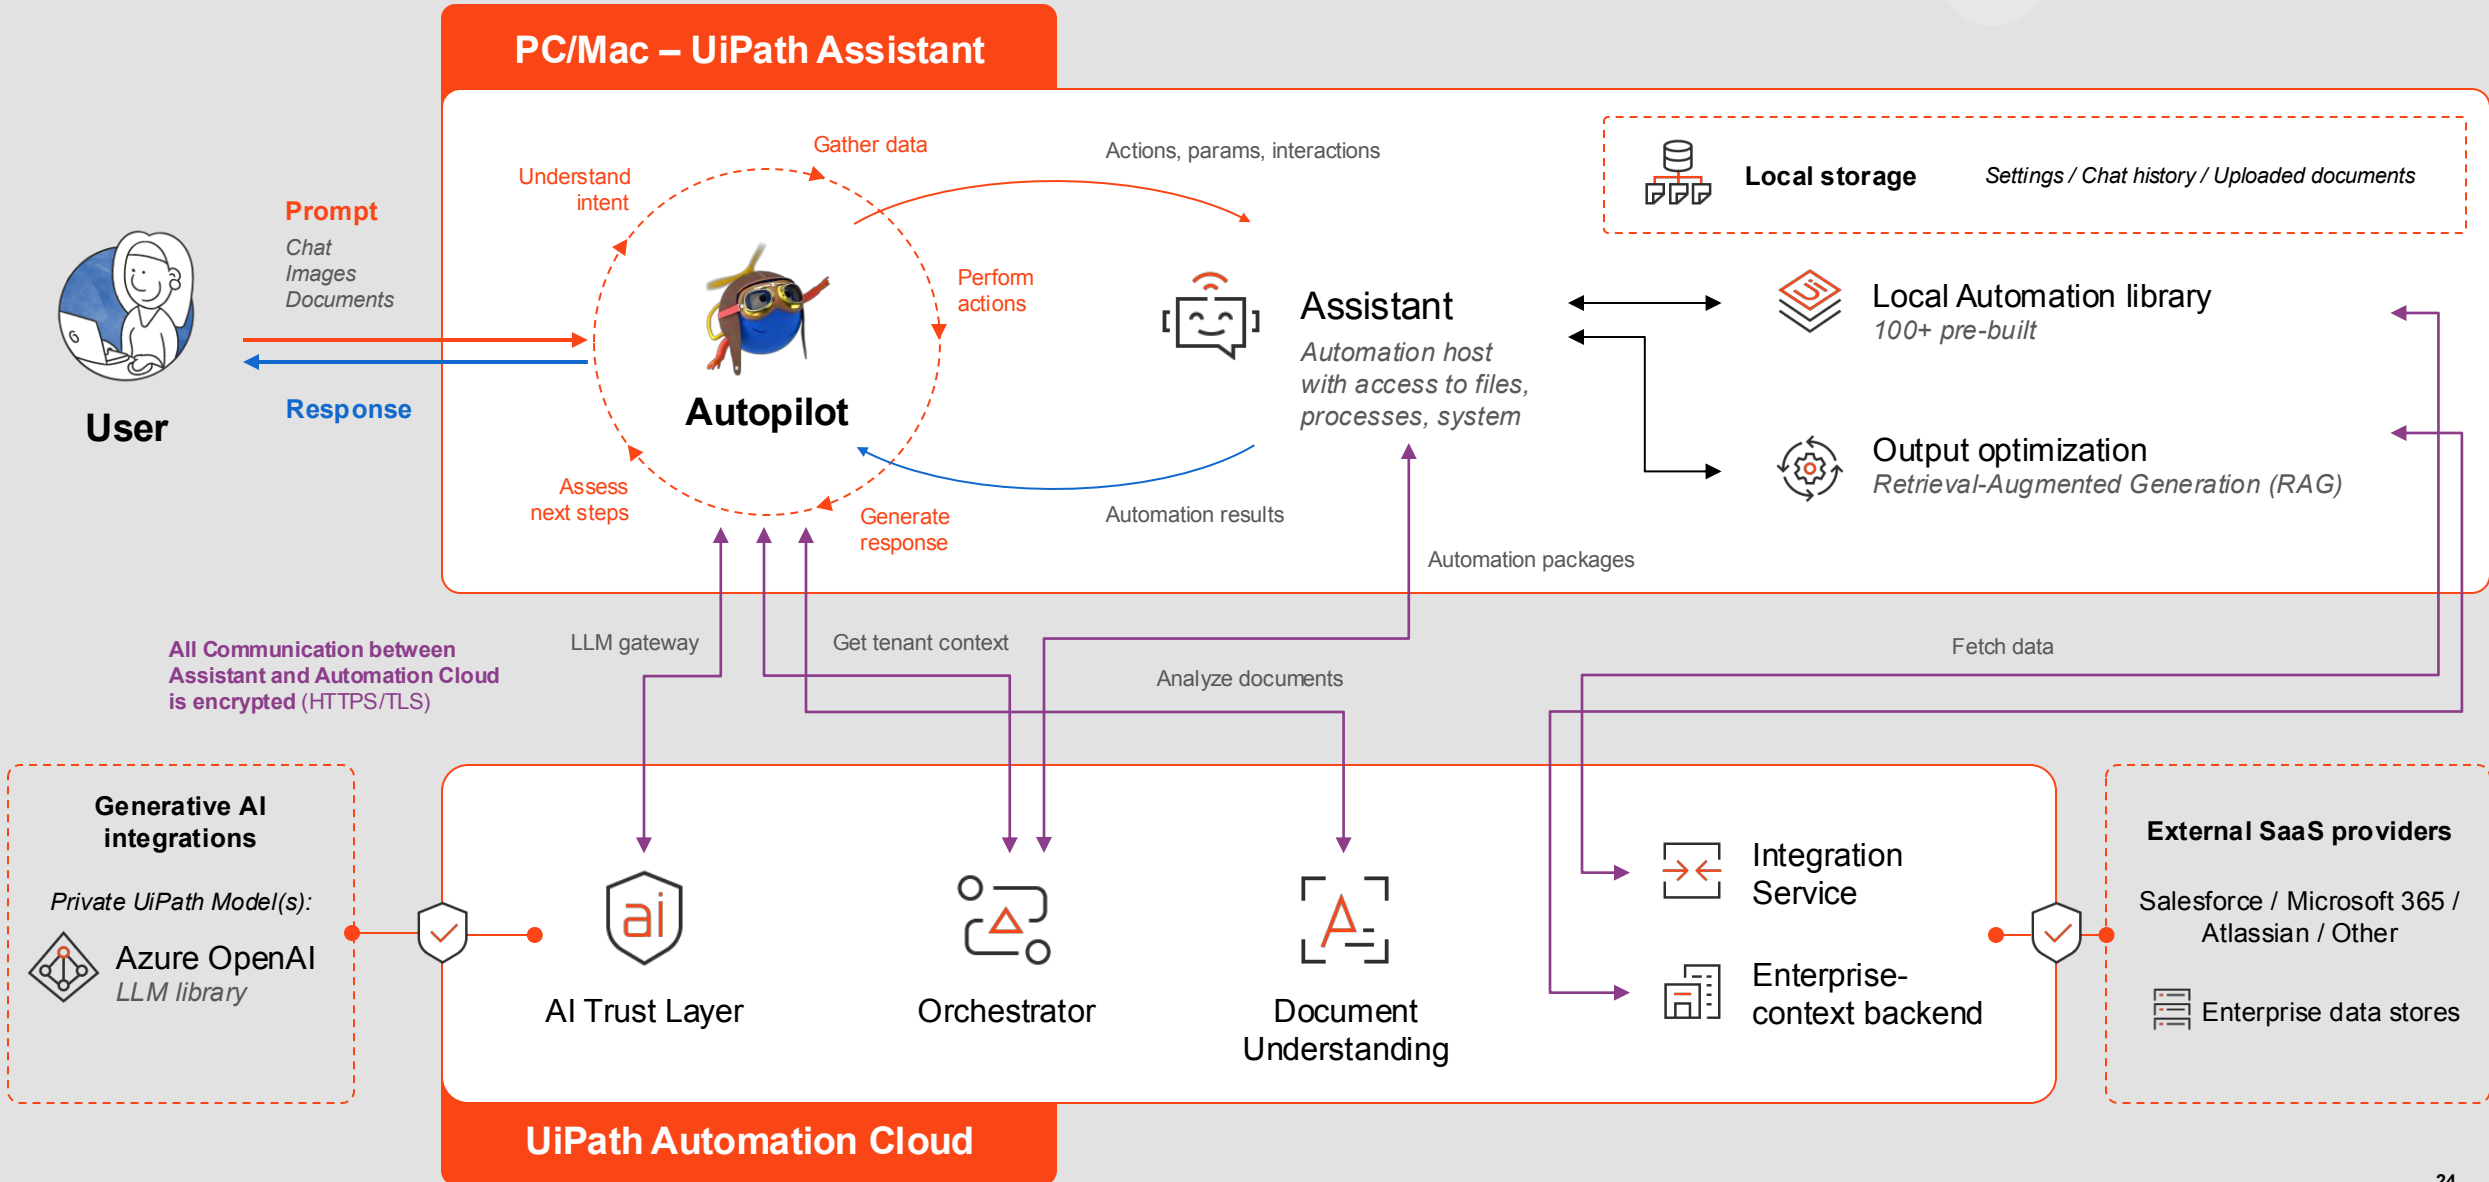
PC/Mac – UiPath Assistant

User

Prompt
Chat
Images
Documents

Response

Understand intent

Gather data

Perform actions

Generate response

Assess next steps

Autopilot

Actions, params, interactions

Automation results

Assistant
Automation host with access to files, processes, system

Local storage Settings / Chat history / Uploaded documents

Local Automation library
100+ pre-built

Output optimization
Retrieval-Augmented Generation (RAG)

Automation packages

All Communication between Assistant and Automation Cloud is encrypted (HTTPS/TLS)

LLM gateway

Get tenant context

Analyze documents

Fetch data

Generative AI integrations

Private UiPath Model(s):

Azure OpenAI
LLM library

AI Trust Layer

Orchestrator

Document Understanding

Integration Service

Enterprise-context backend

External SaaS providers

Salesforce / Microsoft 365 / Atlassian / Other

Enterprise data stores

UiPath Automation Cloud

24